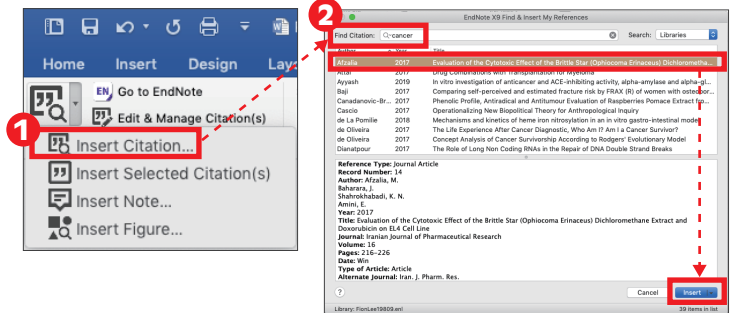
Home Insert Design Lay

Go to EndNote

Edit & Manage Citation(s)

1

Insert Citation...

Insert Selected Citation(s)

Insert Note...

Insert Figure...

2

EndNote X9 Find & Insert My References

Find Citation: cancer

Search: Libraries

| Author | Year | Title |
|---|---|---|
| Afzalia | 2017 | Evaluation of the Cytotoxic Effect of the Brittle Star (Ophiocoma Erinaceus) Dichlorometha... |
| Aitai | 2017 | Drug Combinations with Transplantation for Myeloma |
| Ayyash | 2019 | In vitro investigation of anticancer and ACE-inhibiting activity, alpha-amylase and alpha-gl... |
| Baji | 2017 | Comparing self-perceived and estimated fracture risk by FRAX (R) of women with osteopor... |
| Canadanovic-Br... | 2017 | Phenolic Profile, Antiradical and Antitumour Evaluation of Raspberries Pomace Extract fro... |
| Cascio | 2017 | Operationalizing New Biopolitical Theory for Anthropological Inquiry |
| de La Pomilie | 2018 | Mechanisms and kinetics of heme iron nitrosylation in an in vitro gastro-intestinal model |
| de Oliveira | 2017 | The Life Experience After Cancer Diagnostic, Who Am I? Am I a Cancer Survivor? |
| de Oliveira | 2017 | Concept Analysis of Cancer Survivorship According to Rodgers' Evolutionary Model |
| Dianatpour | 2017 | The Role of Long Non Coding RNAs in the Repair of DNA Double Strand Breaks |

Reference Type: Journal Article
Record Number: 14
Author: Afzalia, M.
Baharara, J.
Shahrokhabadi, K. N.
Amini, E.
Year: 2017
Title: Evaluation of the Cytotoxic Effect of the Brittle Star (Ophiocoma Erinaceus) Dichloromethane Extract and Doxorubicin on EL4 Cell Line
Journal: Iranian Journal of Pharmaceutical Research
Volume: 16
Pages: 216-226
Date: Win
Type of Article: Article
Alternate Journal: Iran. J. Pharm. Res.

?

Cancel

Insert

Library: FionLee19809.enl

39 items in list